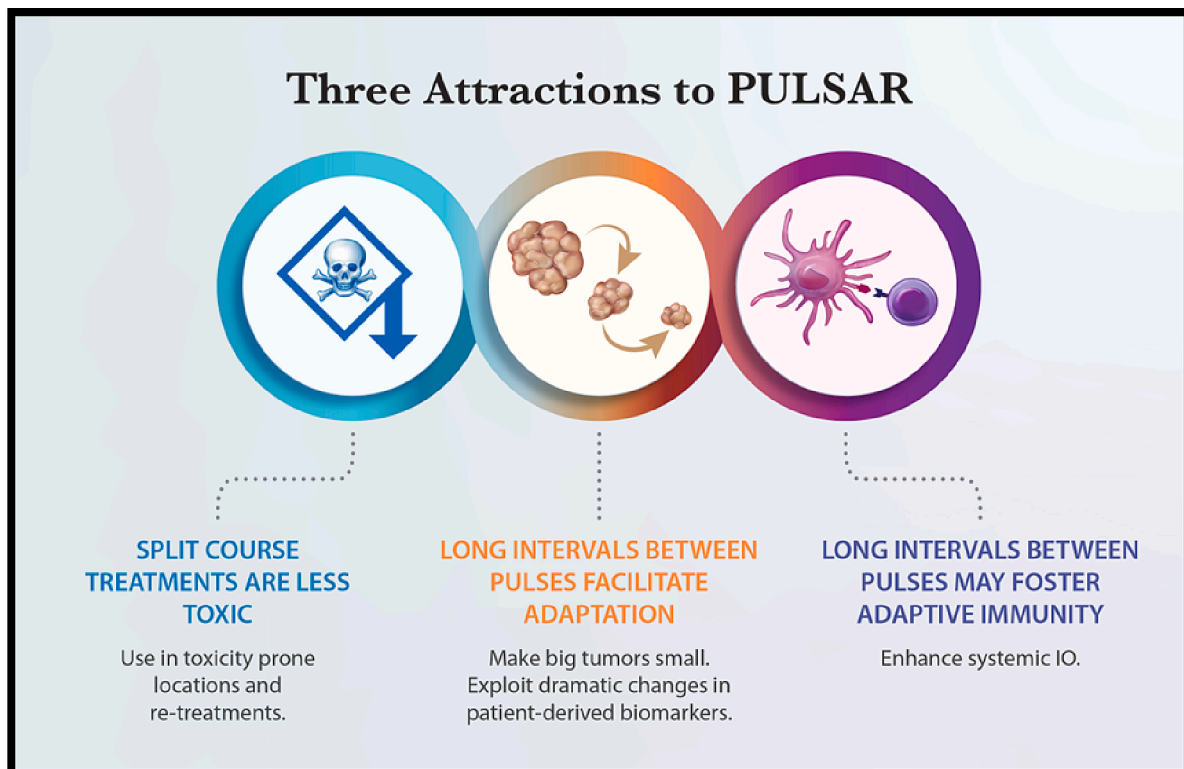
Three Attractions to PULSAR

SPLIT COURSE TREATMENTS ARE LESS TOXIC

Use in toxicity prone locations and re-treatments.

LONG INTERVALS BETWEEN PULSES FACILITATE ADAPTATION

Make big tumors small. Exploit dramatic changes in patient-derived biomarkers.

LONG INTERVALS BETWEEN PULSES MAY FOSTER ADAPTIVE IMMUNITY

Enhance systemic IO.